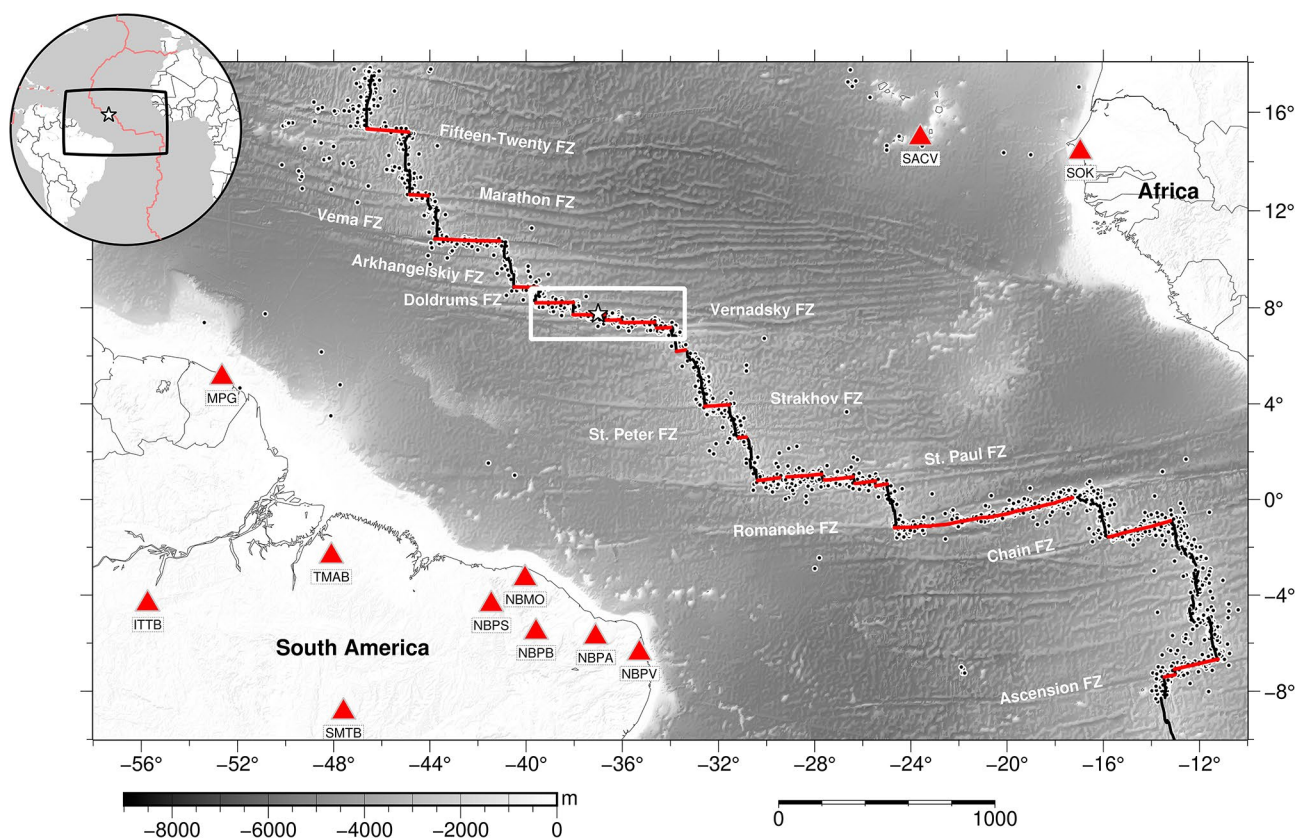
Fifteen-Twenty FZ
Marathon FZ
Vema FZ
Arkhangelskiy FZ
Doldrums FZ
Vernadsky FZ
Strakhov FZ
St. Peter FZ
St. Paul FZ
Romanche FZ
Chain FZ
Ascension FZ
SACV
SOK
Africa
MPG
TMAB
ITTB
NBMO
NBPS
NBPB
NBPA
NBPV
SMTB
South America
16°
12°
8°
4°
0°
−4°
−8°
−56°
−52°
−48°
−44°
−40°
−36°
−32°
−28°
−24°
−20°
−16°
−12°
m
−8000
−6000
−4000
−2000
0
0
1000